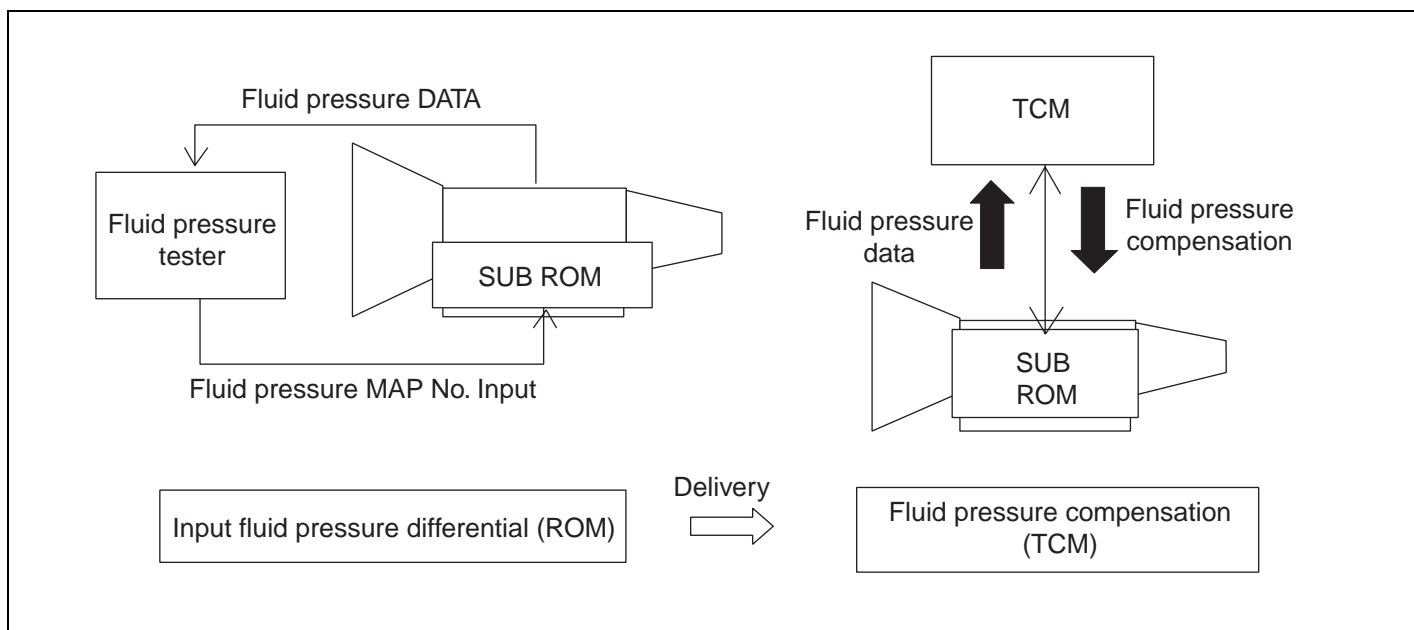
Fluid pressure DATA

Fluid pressure tester

SUB ROM

Fluid pressure MAP No. Input

TCM

Fluid pressure data

Fluid pressure compensation

SUB ROM

Input fluid pressure differential (ROM)

Delivery

Fluid pressure compensation (TCM)